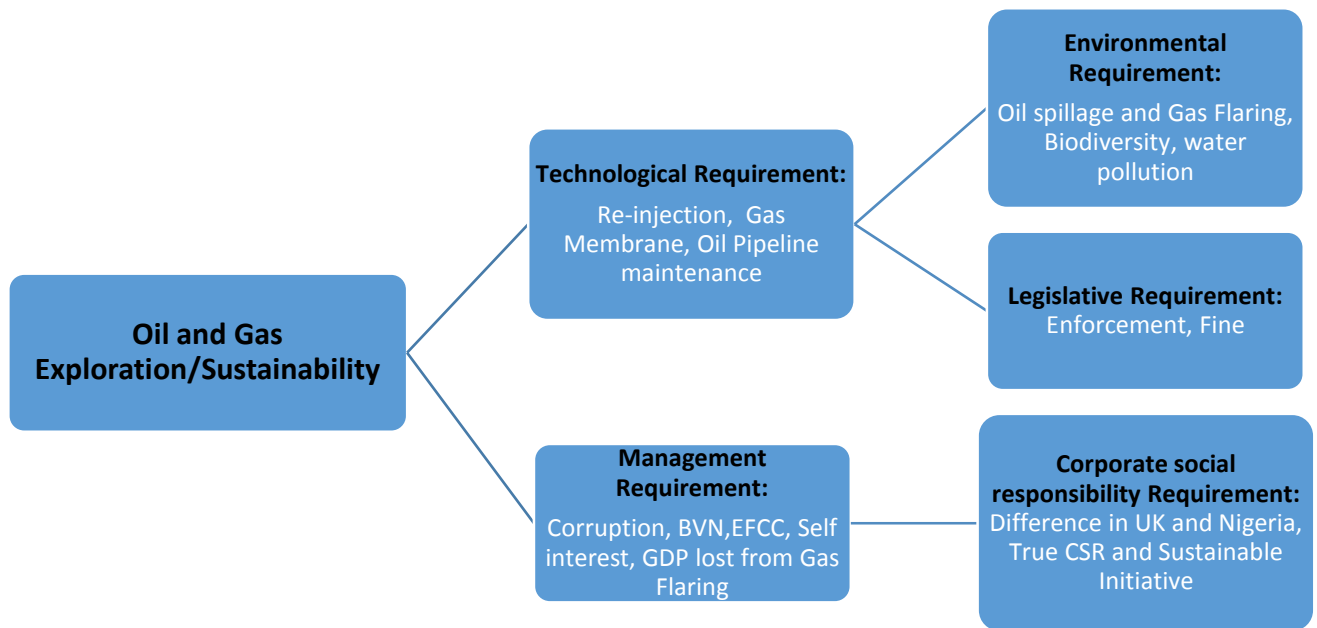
Oil and Gas Exploration/Sustainability

Technological Requirement:
Re-injection, Gas Membrane, Oil Pipeline maintenance

Environmental Requirement:
Oil spillage and Gas Flaring, Biodiversity, water pollution

Legislative Requirement:
Enforcement, Fine

Management Requirement:
Corruption, BVN,EFCC, Self interest, GDP lost from Gas Flaring

Corporate social responsibility Requirement:
Difference in UK and Nigeria, True CSR and Sustainable Initiative